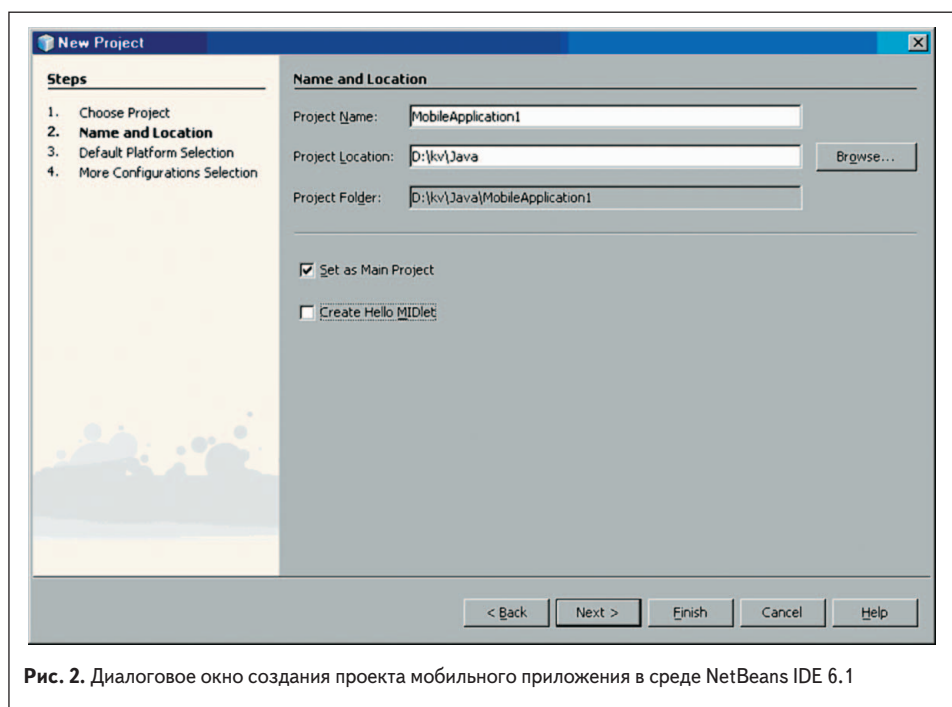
New Project

Steps

1. Choose Project
2. Name and Location
3. Default Platform Selection
4. More Configurations Selection

Name and Location

Project Name: MobileApplication1

Project Location: D:\kv\Java

Browse...

Project Folder: D:\kv\Java\MobileApplication1

Set as Main Project

Create Hello MIDlet

< Back | Next > | Finish | Cancel | Help

Рис. 2. Диалоговое окно создания проекта мобильного приложения в среде NetBeans IDE 6.1